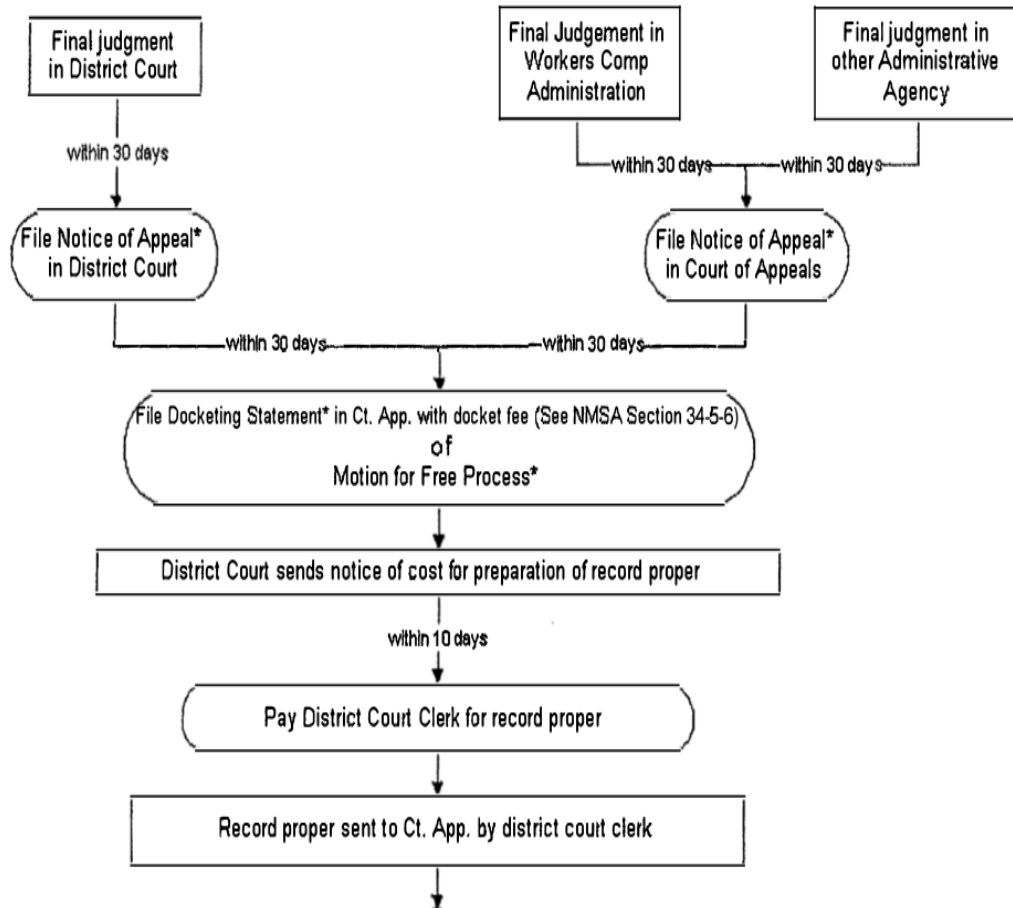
Final judgment in District Court

within 30 days

File Notice of Appeal* in District Court

Final Judgement in Workers Comp Administration

Final judgment in other Administrative Agency

within 30 days

within 30 days

File Notice of Appeal* in Court of Appeals

within 30 days

within 30 days

File Docketing Statement* in Ct. App. with docket fee (See NMSA Section 34-5-6) of Motion for Free Process*

District Court sends notice of cost for preparation of record proper

within 10 days

Pay District Court Clerk for record proper

Record proper sent to Ct. App. by district court clerk